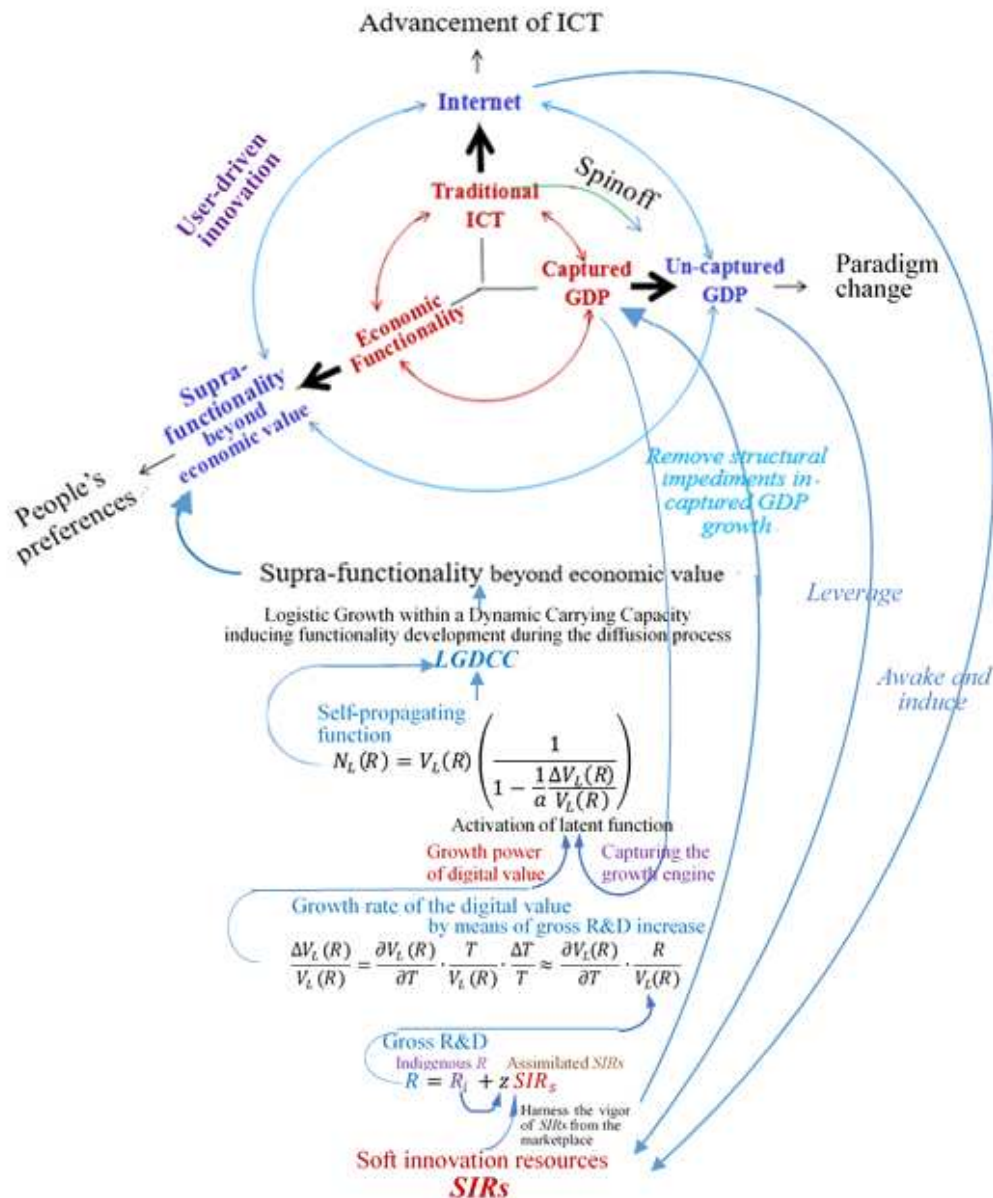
Advancement of ICT

Internet

User-driven innovation

Traditional ICT

Spinoff

Captured GDP

Un-captured GDP

Paradigm change

Economic Functionality

Supra-functionality beyond economic value

People's preferences

Remove structural impediments in captured GDP growth

Supra-functionality beyond economic value

Leverage

Logistic Growth within a Dynamic Carrying Capacity inducing functionality development during the diffusion process

LGDCC

Awake and induce

Self-propagating function

$N_L(R) = V_L(R)\left(\frac{1}{1-\frac{1}{\alpha}\frac{\Delta V_L(R)}{V_L(R)}}\right)$

Activation of latent function

Growth power of digital value

Capturing the growth engine

Growth rate of the digital value by means of gross R&D increase

$\frac{\Delta V_L(R)}{V_L(R)} = \frac{\partial V_L(R)}{\partial T}\cdot\frac{T}{V_L(R)}\cdot\frac{\Delta T}{T} \approx \frac{\partial V_L(R)}{\partial T}\cdot\frac{R}{V_L(R)}$

Gross R&D

Indigenous $R$

Assimilated $SIRs$

$R = R_i + z\,SIR_s$

Harness the vigor of SIRs from the marketplace

Soft innovation resources

SIRs